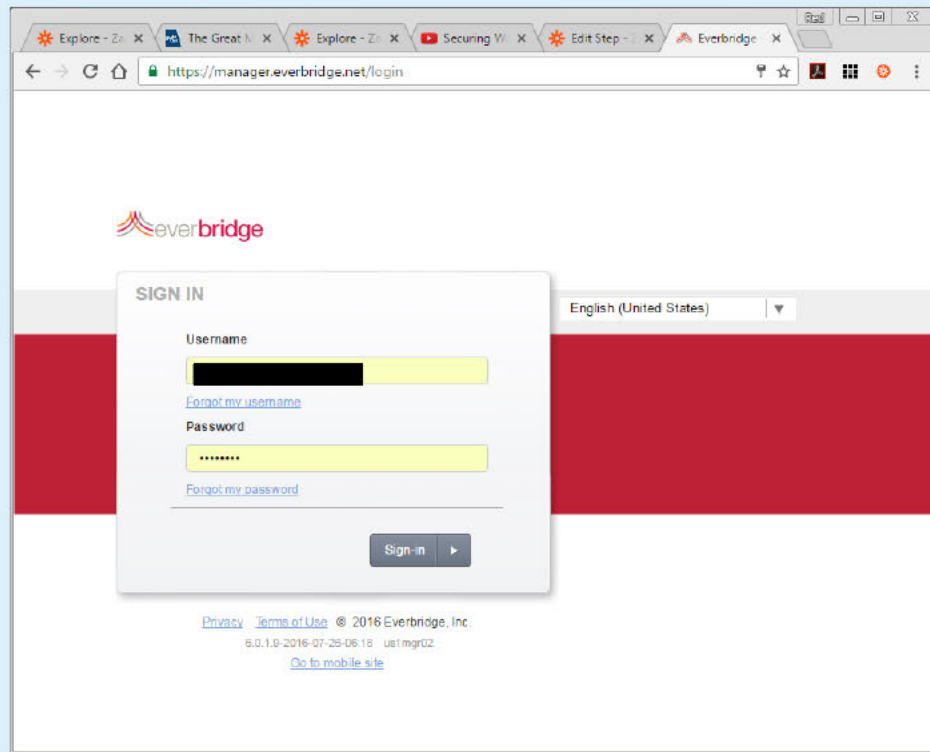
Explore - Za ×
The Great M ×
Explore - Za ×
Securing W ×
Edit Step - Z ×
Everbridge ×

https://manager.everbridge.net/login

everbridge

SIGN IN

English (United States)

Username

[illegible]

Forgot my username

Password

•••••••••

Forgot my password

Sign-in

Privacy Terms of Use © 2016 Everbridge, Inc.

6.0.1.9-2016-07-26-06:18 us1mgr02

Go to mobile site